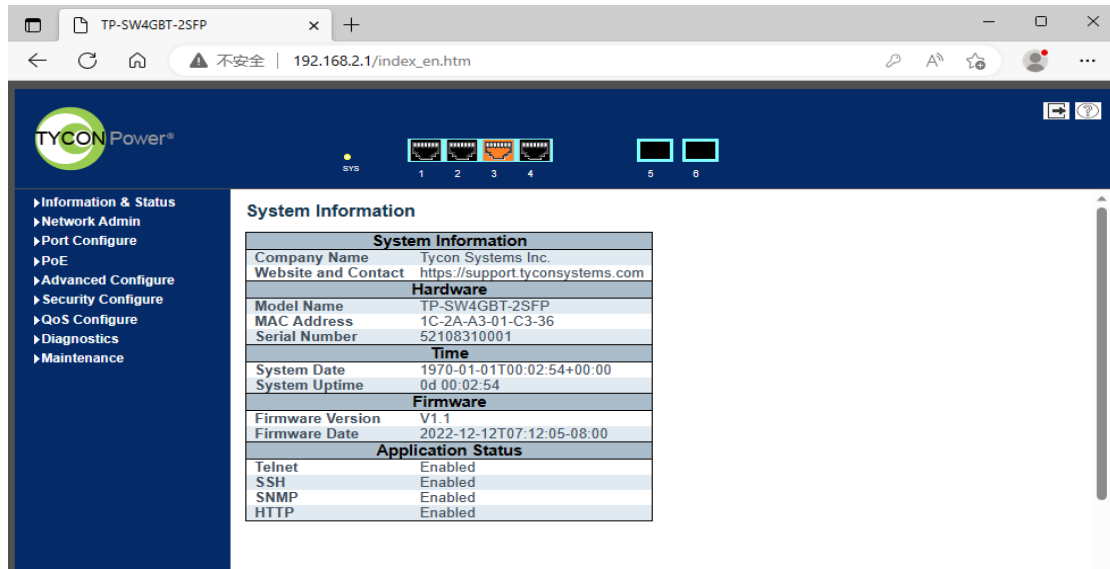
TP-SW4GBT-2SFP

不安全 | 192.168.2.1/index_en.htm

TYCON Power®

SYS

1 2 3 4 5 6

▶Information & Status
▶Network Admin
▶Port Configure
▶PoE
▶Advanced Configure
▶Security Configure
▶QoS Configure
▶Diagnostics
▶Maintenance

System Information

| System Information | |
|---|---|
| Company Name | Tycon Systems Inc. |
| Website and Contact | https://support.tyconsystems.com |
| Hardware | |
| Model Name | TP-SW4GBT-2SFP |
| MAC Address | 1C-2A-A3-01-C3-36 |
| Serial Number | 52108310001 |
| Time | |
| System Date | 1970-01-01T00:02:54+00:00 |
| System Uptime | 0d 00:02:54 |
| Firmware | |
| Firmware Version | V1.1 |
| Firmware Date | 2022-12-12T07:12:05-08:00 |
| Application Status | |
| Telnet | Enabled |
| SSH | Enabled |
| SNMP | Enabled |
| HTTP | Enabled |